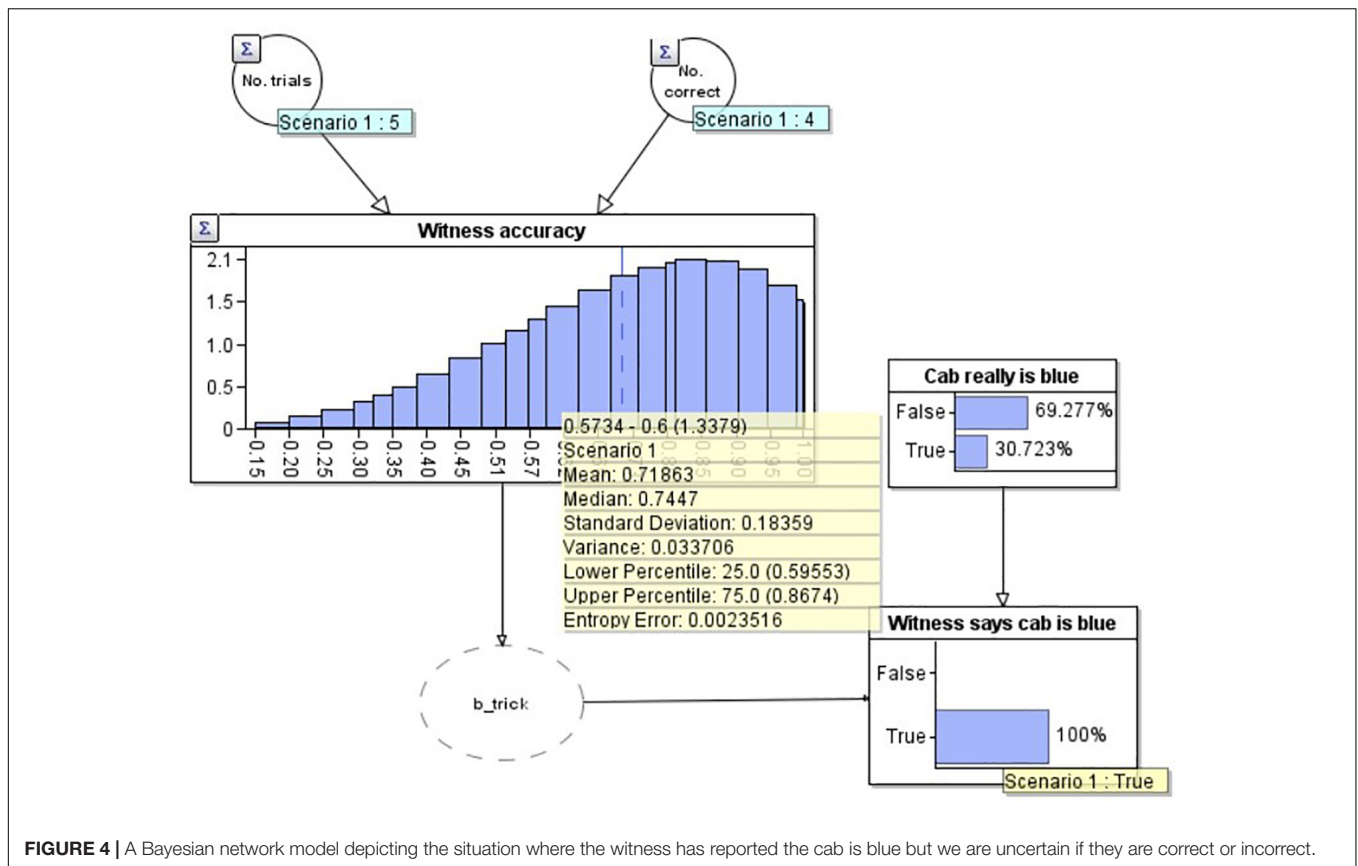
Σ
No. trials
Scenario 1 : 5

Σ
No. correct
Scenario 1 : 4

Σ
Witness accuracy

2.1
1.5
1.0
0.5
0

0.15
0.20
0.25
0.30
0.35
0.40
0.45
0.51
0.57
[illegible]
0.85
0.90
0.95
1.00

0.5734 - 0.6 (1.3379)
Scenario 1
Mean: 0.71863
Median: 0.7447
Standard Deviation: 0.18359
Variance: 0.033706
Lower Percentile: 25.0 (0.59553)
Upper Percentile: 75.0 (0.8674)
Entropy Error: 0.0023516

Cab really is blue
False 69.277%
True 30.723%

Witness says cab is blue
False
True 100%
Scenario 1 : True

b_trick

**FIGURE 4 |** A Bayesian network model depicting the situation where the witness has reported the cab is blue but we are uncertain if they are correct or incorrect.